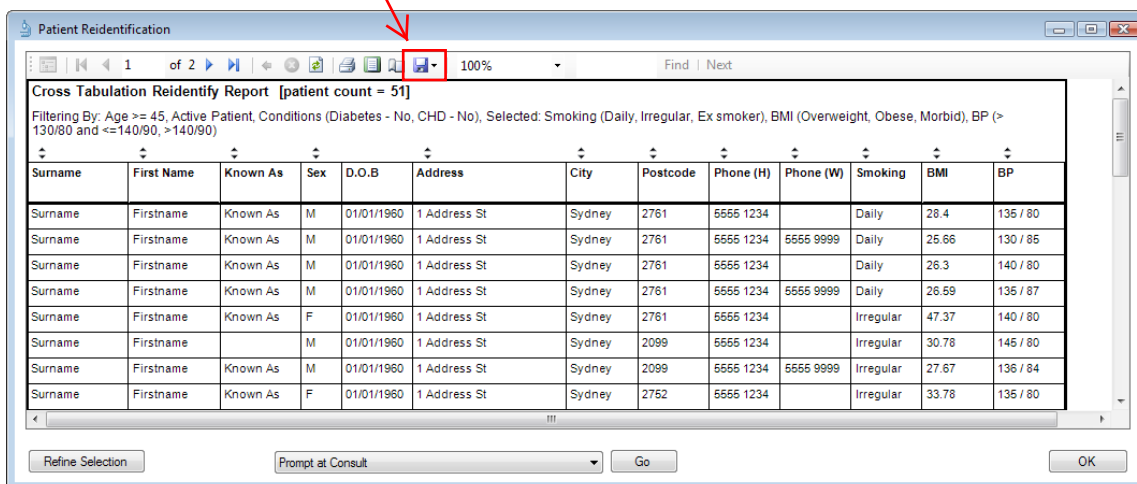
Patient Reidentification

1 of 2 100% Find | Next

Cross Tabulation Reidentify Report [patient count = 51]

Filtering By: Age >= 45, Active Patient, Conditions (Diabetes - No, CHD - No), Selected: Smoking (Daily, Irregular, Ex smoker), BMI (Overweight, Obese, Morbid), BP (> 130/80 and <=140/90, >140/90)

| Surname | First Name | Known As | Sex | D.O.B | Address | City | Postcode | Phone (H) | Phone (W) | Smoking | BMI | BP |
|---|---|---|---|---|---|---|---|---|---|---|---|---|
| Surname | Firstname | Known As | M | 01/01/1960 | 1 Address St | Sydney | 2761 | 5555 1234 | | Daily | 28.4 | 135 / 80 |
| Surname | Firstname | Known As | M | 01/01/1960 | 1 Address St | Sydney | 2761 | 5555 1234 | 5555 9999 | Daily | 25.66 | 130 / 85 |
| Surname | Firstname | Known As | M | 01/01/1960 | 1 Address St | Sydney | 2761 | 5555 1234 | | Daily | 26.3 | 140 / 80 |
| Surname | Firstname | Known As | M | 01/01/1960 | 1 Address St | Sydney | 2761 | 5555 1234 | 5555 9999 | Daily | 26.59 | 135 / 87 |
| Surname | Firstname | Known As | F | 01/01/1960 | 1 Address St | Sydney | 2761 | 5555 1234 | | Irregular | 47.37 | 140 / 80 |
| Surname | Firstname | | M | 01/01/1960 | 1 Address St | Sydney | 2099 | 5555 1234 | | Irregular | 30.78 | 145 / 80 |
| Surname | Firstname | Known As | M | 01/01/1960 | 1 Address St | Sydney | 2099 | 5555 1234 | 5555 9999 | Irregular | 27.67 | 136 / 84 |
| Surname | Firstname | Known As | F | 01/01/1960 | 1 Address St | Sydney | 2752 | 5555 1234 | | Irregular | 33.78 | 135 / 80 |

Refine Selection
Prompt at Consult
Go
OK